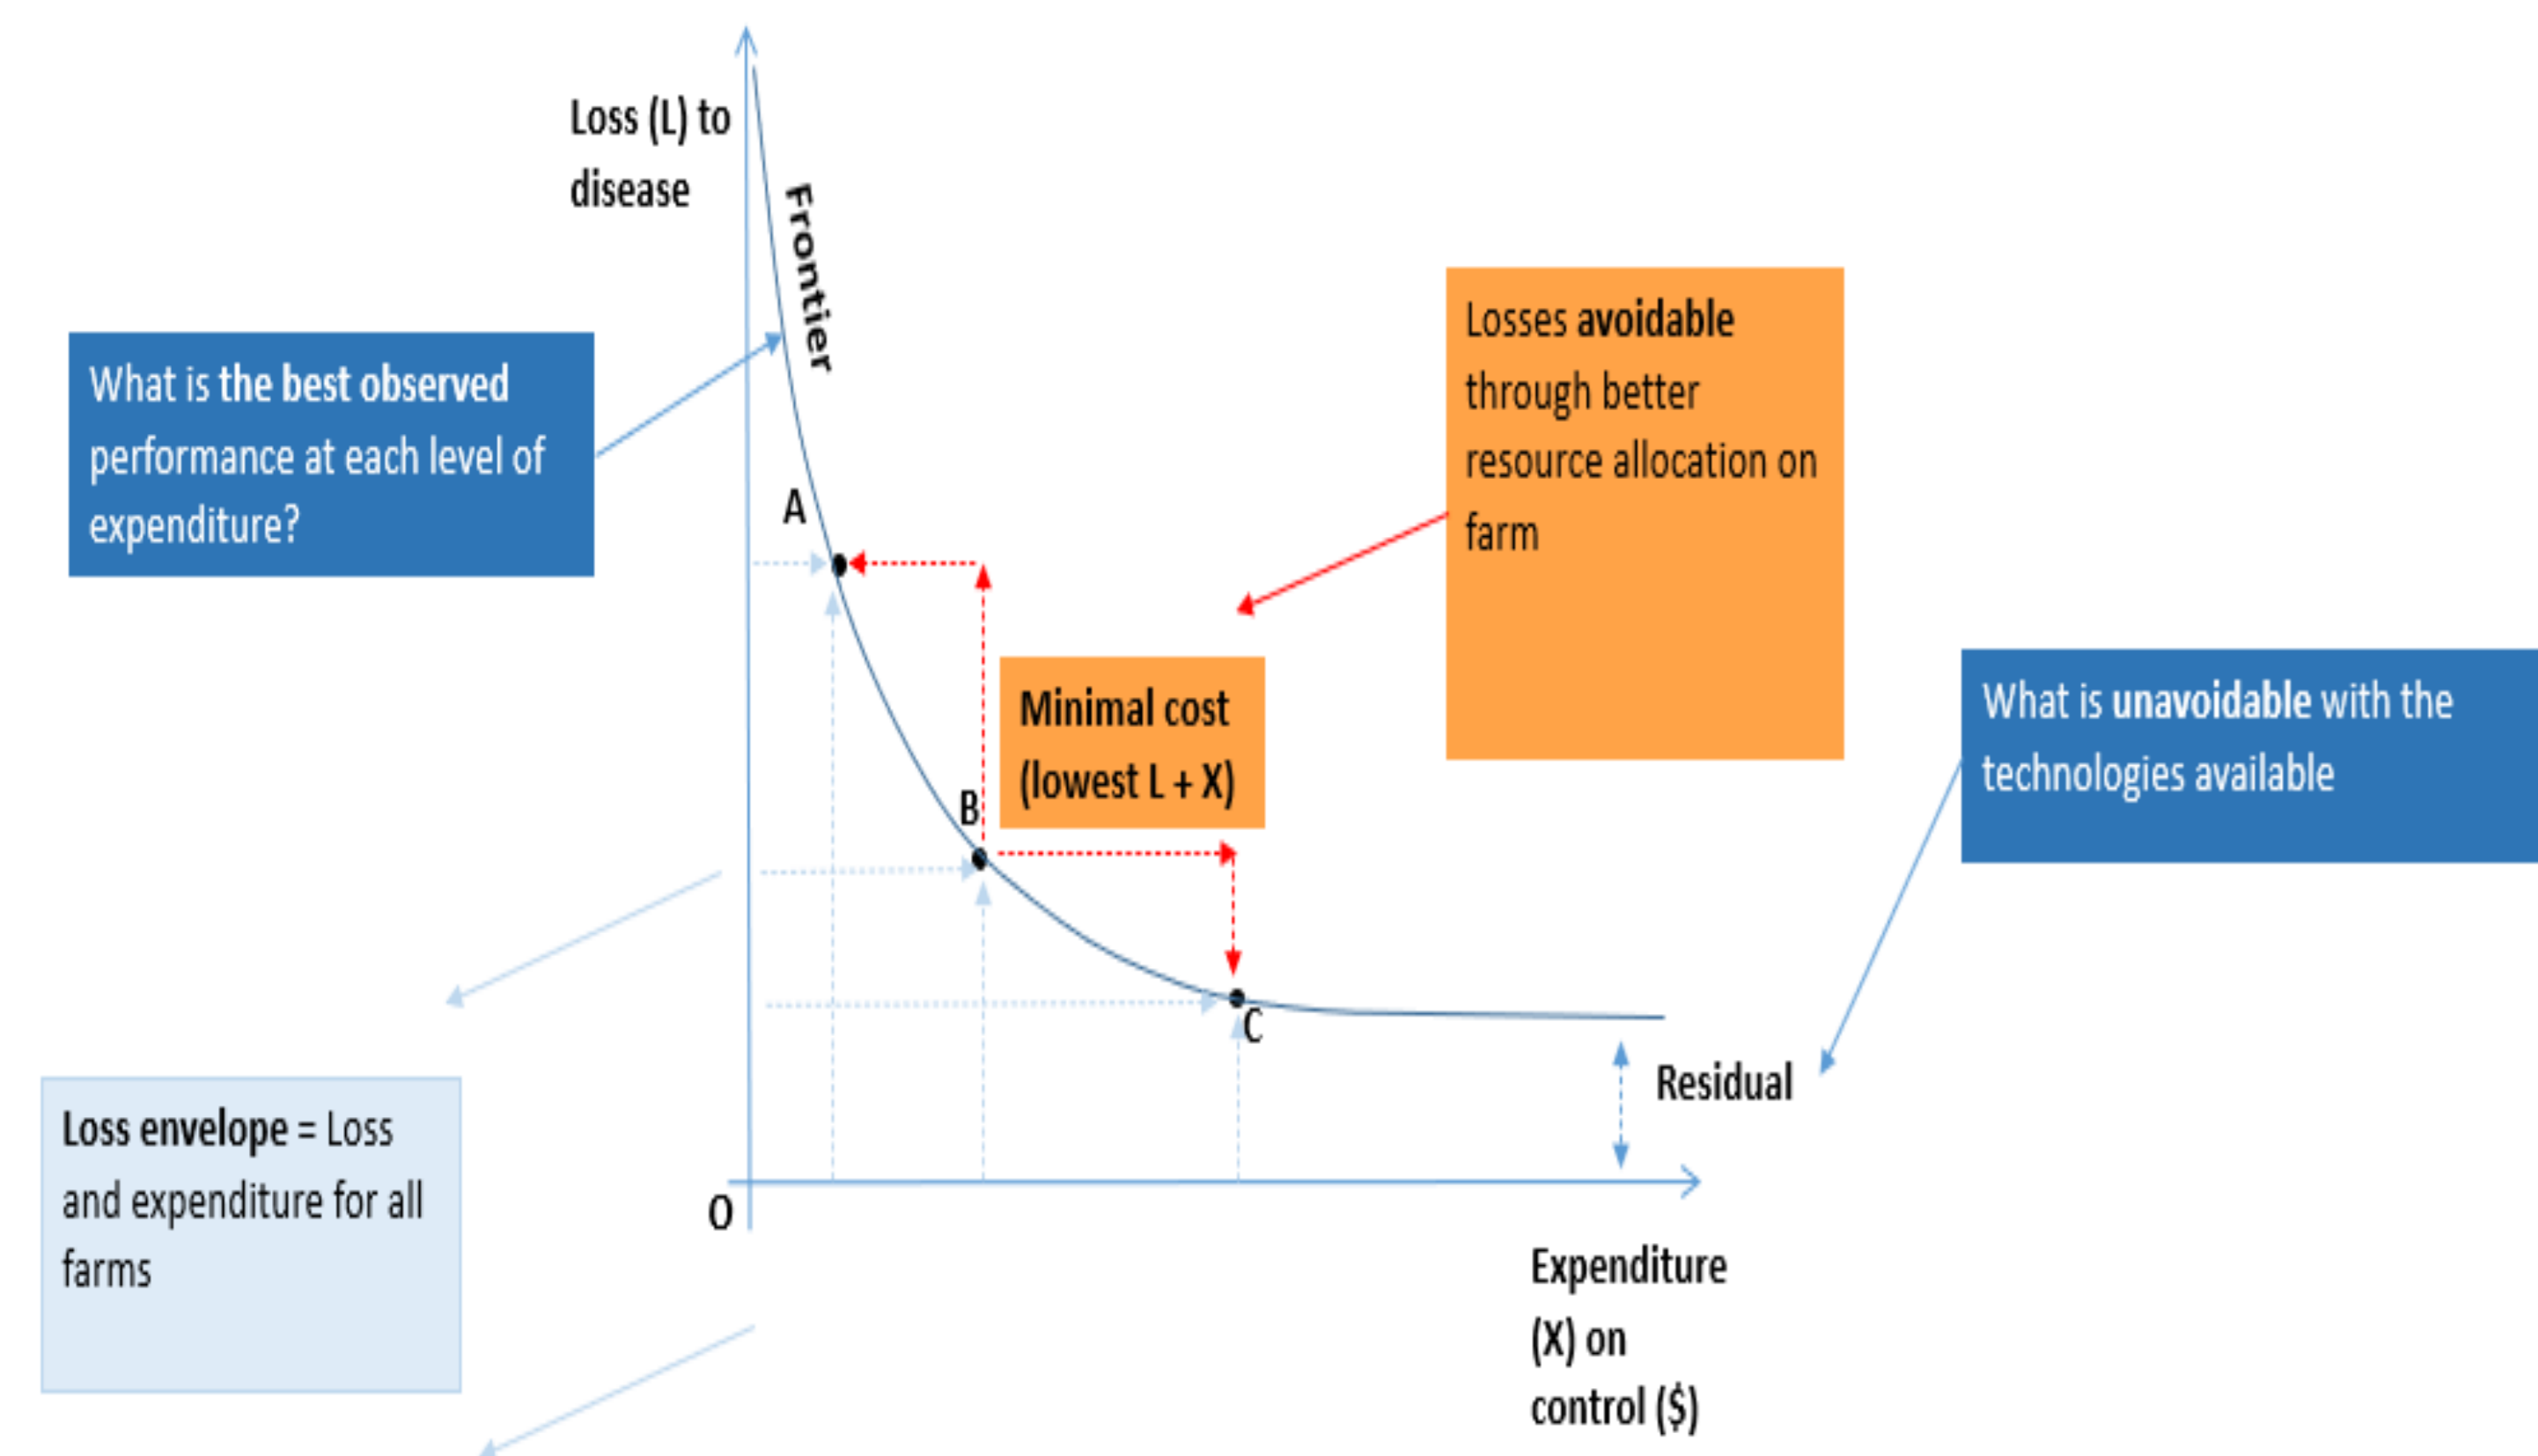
Loss (L) to disease

Frontier

What is the best observed performance at each level of expenditure?

Losses avoidable through better resource allocation on farm

A

Minimal cost (lowest L + X)

What is unavoidable with the technologies available

B

C

Residual

Loss envelope = Loss and expenditure for all farms

O

Expenditure (X) on control ($)